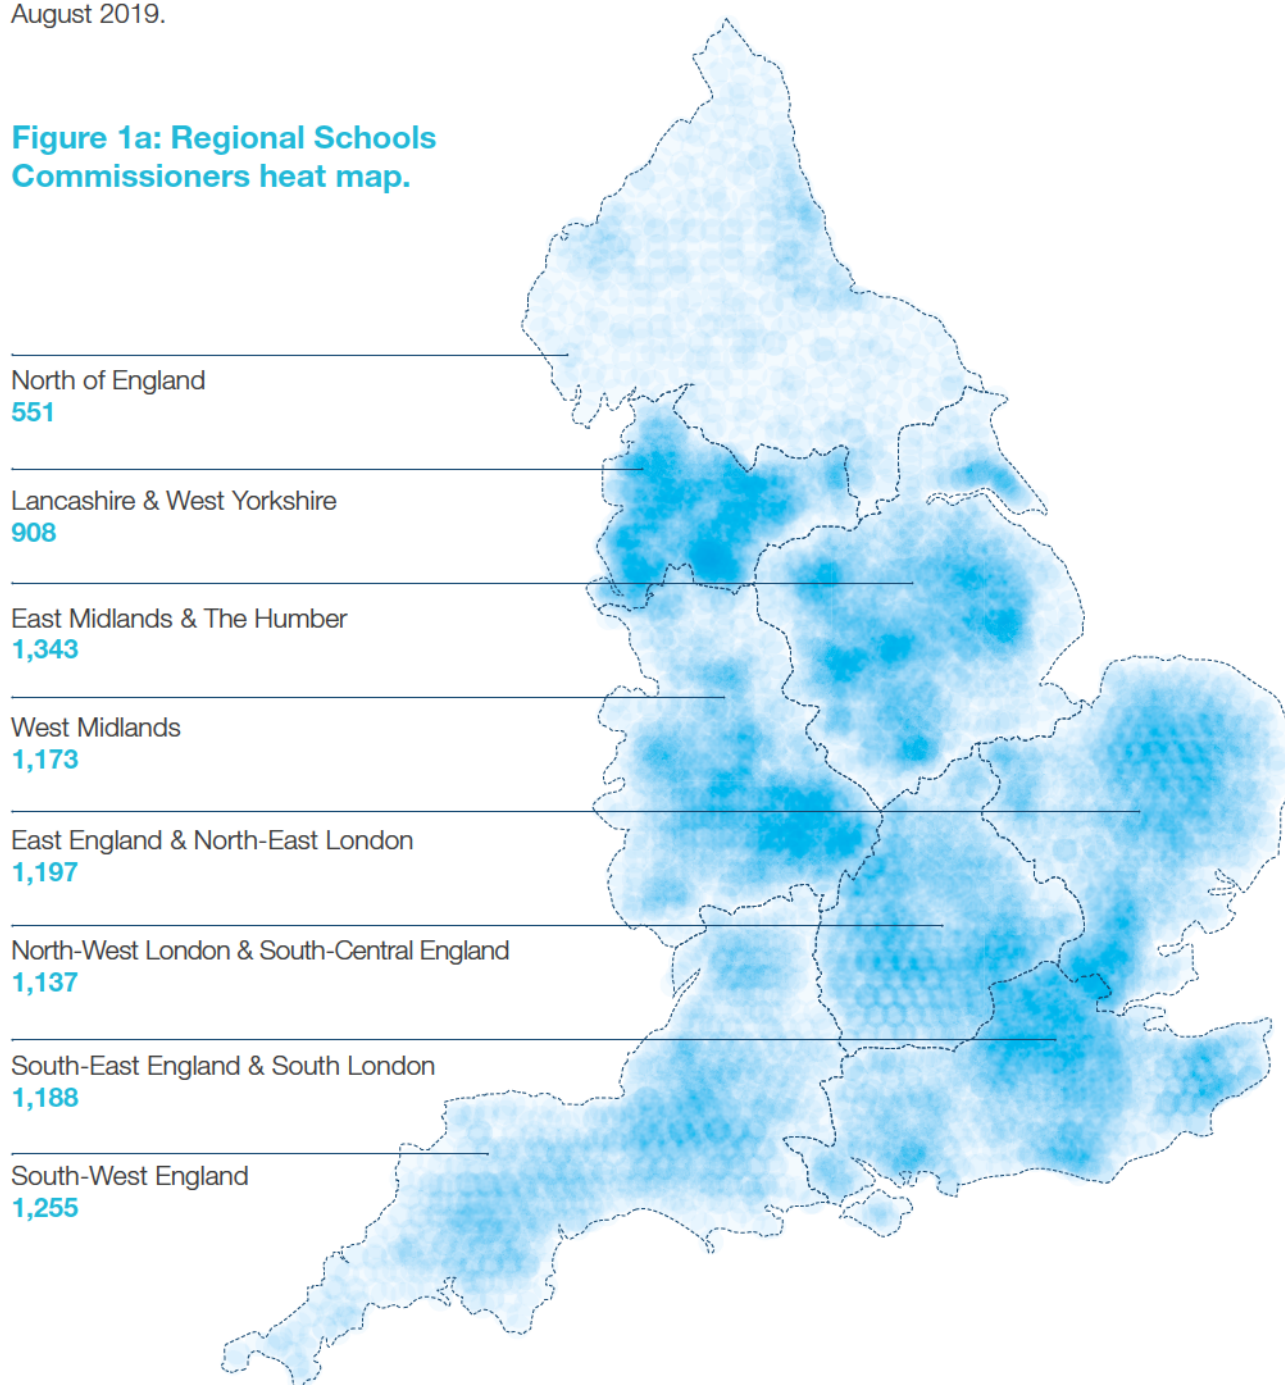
August 2019.

Figure 1a: Regional Schools Commissioners heat map.

North of England
551

Lancashire & West Yorkshire
908

East Midlands & The Humber
1,343

West Midlands
1,173

East England & North-East London
1,197

North-West London & South-Central England
1,137

South-East England & South London
1,188

South-West England
1,255